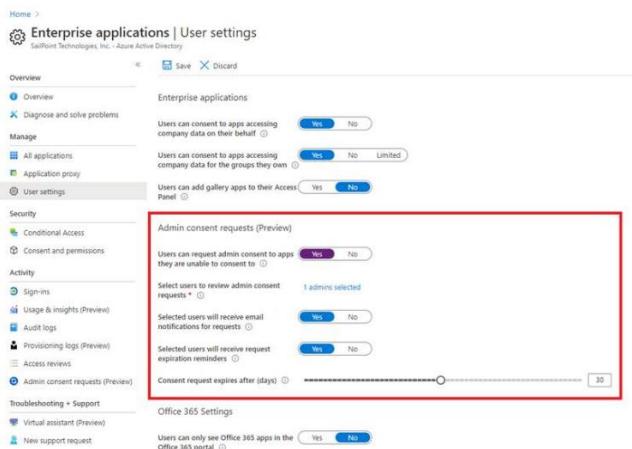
Home >

Enterprise applications | User settings
SailPoint Technologies, Inc. - Azure Active Directory

«

Save Discard

Overview
Overview
Diagnose and solve problems
Manage
All applications
Application proxy
User settings
Security
Conditional Access
Consent and permissions
Activity
Sign-ins
Usage & insights (Preview)
Audit logs
Provisioning logs (Preview)
Access reviews
Admin consent requests (Preview)
Troubleshooting + Support
Virtual assistant (Preview)
New support request

Enterprise applications

Users can consent to apps accessing company data on their behalf ⓘ Yes No

Users can consent to apps accessing company data for the groups they own ⓘ Yes No Limited

Users can add gallery apps to their Access Panel ⓘ Yes No

Admin consent requests (Preview)

Users can request admin consent to apps they are unable to consent to ⓘ Yes No

Select users to review admin consent requests * ⓘ 1 admins selected

Selected users will receive email notifications for requests ⓘ Yes No

Selected users will receive request expiration reminders ⓘ Yes No

Consent request expires after (days) ⓘ 30

Office 365 Settings

Users can only see Office 365 apps in the Office 365 portal ⓘ Yes No